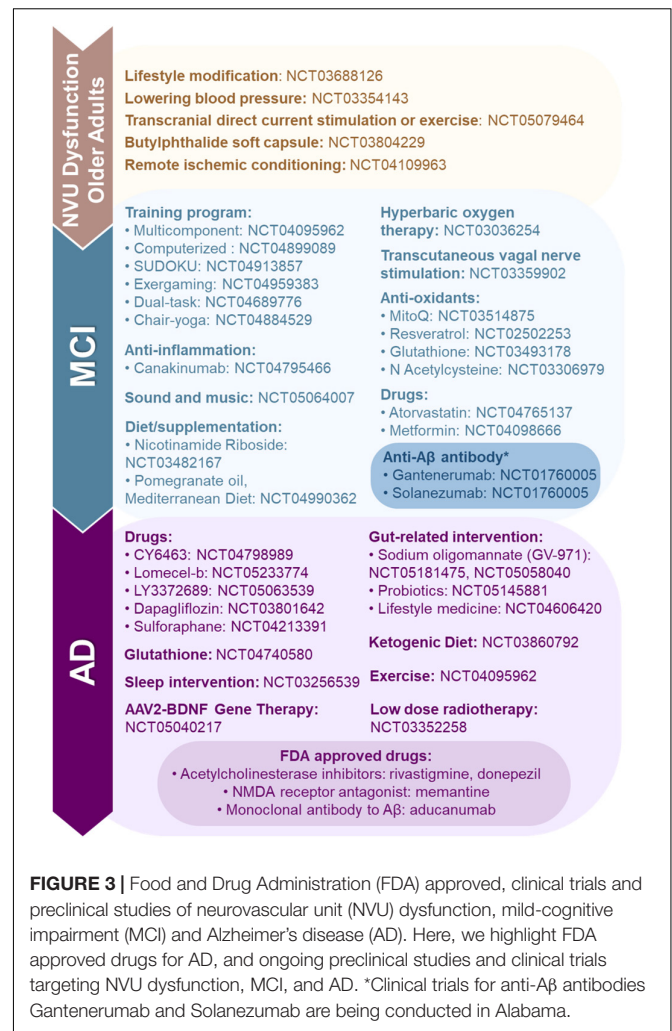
NVU Dysfunction Older Adults

Lifestyle modification: NCT03688126
Lowering blood pressure: NCT03354143
Transcranial direct current stimulation or exercise: NCT05079464
Butylphthalide soft capsule: NCT03804229
Remote ischemic conditioning: NCT04109963

MCI

Training program:
• Multicomponent: NCT04095962
• Computerized : NCT04899089
• SUDOKU: NCT04913857
• Exergaming: NCT04959383
• Dual-task: NCT04689776
• Chair-yoga: NCT04884529

Anti-inflammation:
• Canakinumab: NCT04795466

Sound and music: NCT05064007

Diet/supplementation:
• Nicotinamide Riboside: NCT03482167
• Pomegranate oil, Mediterranean Diet: NCT04990362

Hyperbaric oxygen therapy: NCT03036254

Transcutaneous vagal nerve stimulation: NCT03359902

Anti-oxidants:
• MitoQ: NCT03514875
• Resveratrol: NCT02502253
• Glutathione: NCT03493178
• N Acetylcysteine: NCT03306979

Drugs:
• Atorvastatin: NCT04765137
• Metformin: NCT04098666

Anti-Aβ antibody*
• Gantenerumab: NCT01760005
• Solanezumab: NCT01760005

AD

Drugs:
• CY6463: NCT04798989
• Lomecel-b: NCT05233774
• LY3372689: NCT05063539
• Dapagliflozin: NCT03801642
• Sulforaphane: NCT04213391

Glutathione: NCT04740580

Sleep intervention: NCT03256539

AAV2-BDNF Gene Therapy: NCT05040217

Gut-related intervention:
• Sodium oligomannate (GV-971): NCT05181475, NCT05058040
• Probiotics: NCT05145881
• Lifestyle medicine: NCT04606420

Ketogenic Diet: NCT03860792

Exercise: NCT04095962

Low dose radiotherapy: NCT03352258

FDA approved drugs:
• Acetylcholinesterase inhibitors: rivastigmine, donepezil
• NMDA receptor antagonist: memantine
• Monoclonal antibody to Aβ: aducanumab

FIGURE 3 | Food and Drug Administration (FDA) approved, clinical trials and preclinical studies of neurovascular unit (NVU) dysfunction, mild-cognitive impairment (MCI) and Alzheimer's disease (AD). Here, we highlight FDA approved drugs for AD, and ongoing preclinical studies and clinical trials targeting NVU dysfunction, MCI, and AD. *Clinical trials for anti-Aβ antibodies Gantenerumab and Solanezumab are being conducted in Alabama.